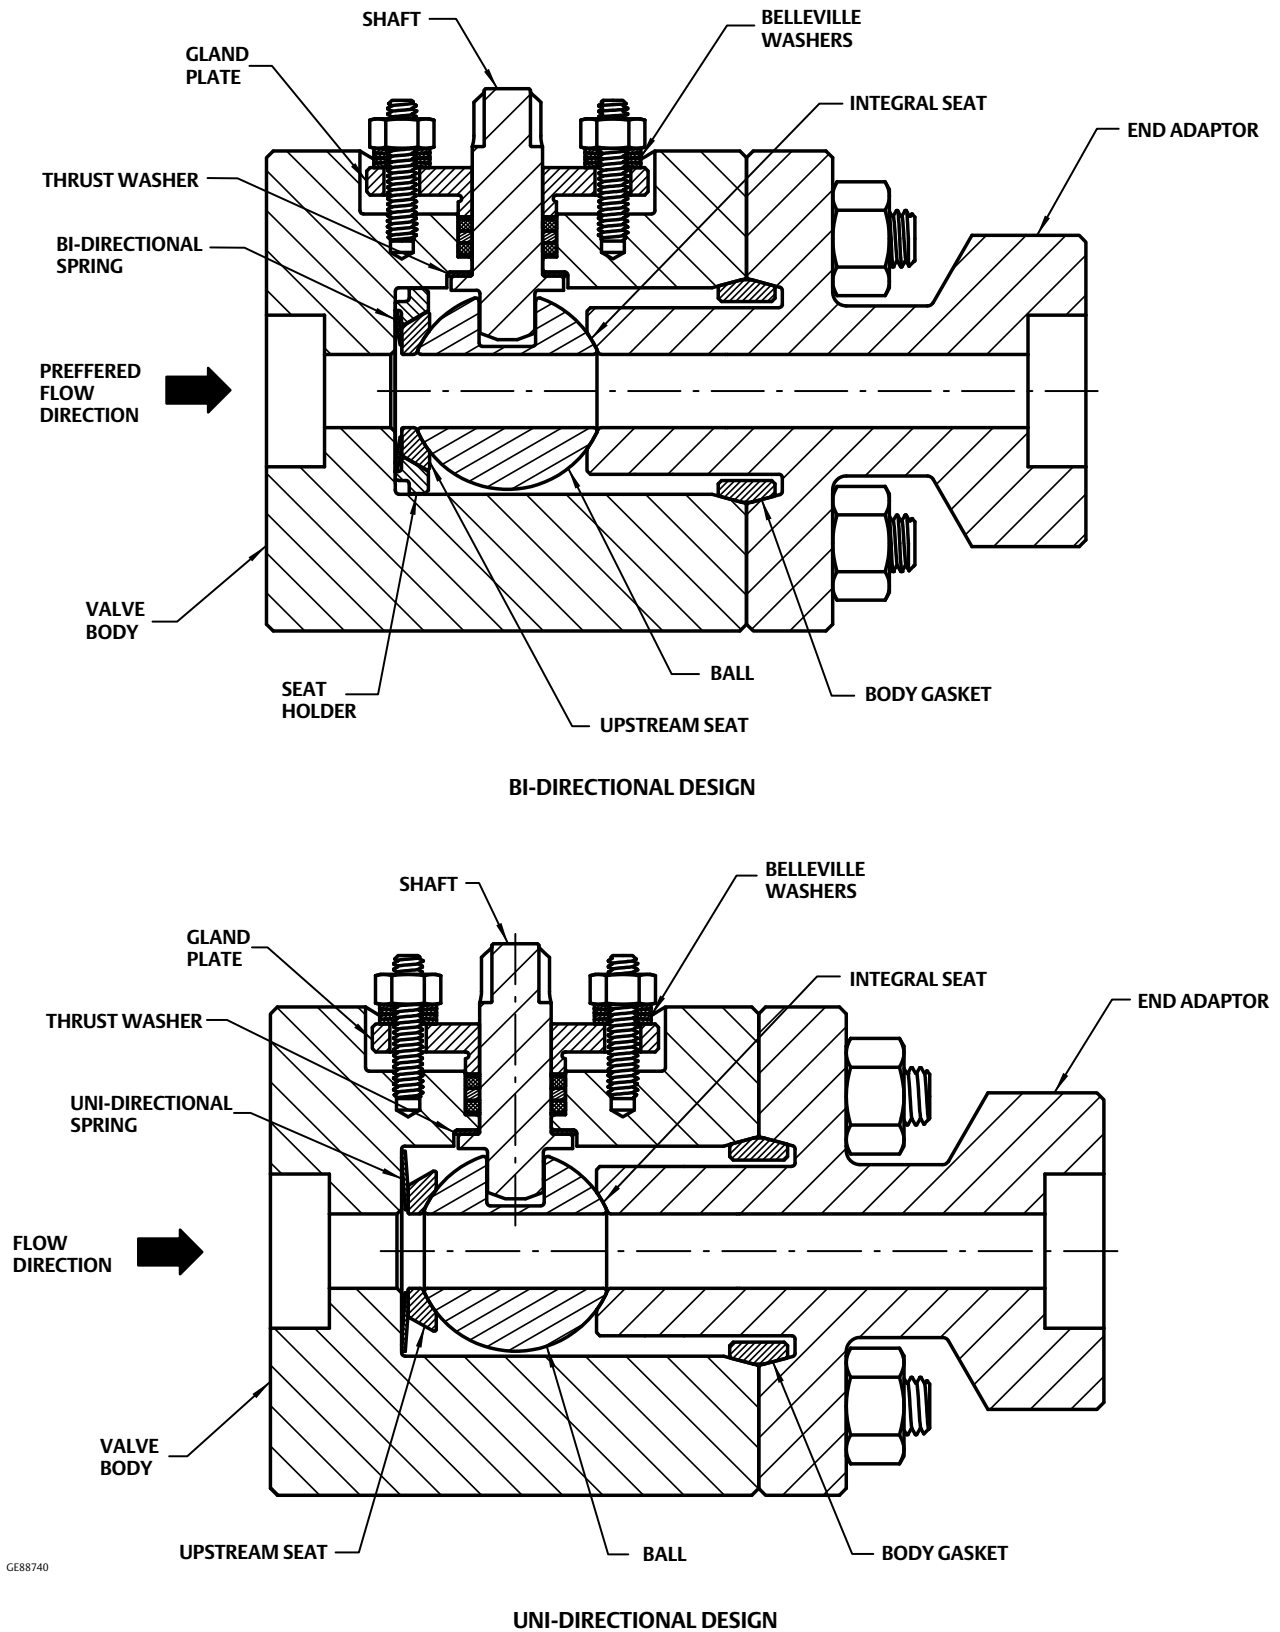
SHAFT

BELLEVILLE WASHERS

GLAND PLATE

INTEGRAL SEAT

END ADAPTOR

THRUST WASHER

BI-DIRECTIONAL SPRING

PREFFERED FLOW DIRECTION

VALVE BODY

SEAT HOLDER

BALL

BODY GASKET

UPSTREAM SEAT

BI-DIRECTIONAL DESIGN

SHAFT

BELLEVILLE WASHERS

GLAND PLATE

INTEGRAL SEAT

END ADAPTOR

THRUST WASHER

UNI-DIRECTIONAL SPRING

FLOW DIRECTION

VALVE BODY

UPSTREAM SEAT

BALL

BODY GASKET

GE88740

UNI-DIRECTIONAL DESIGN